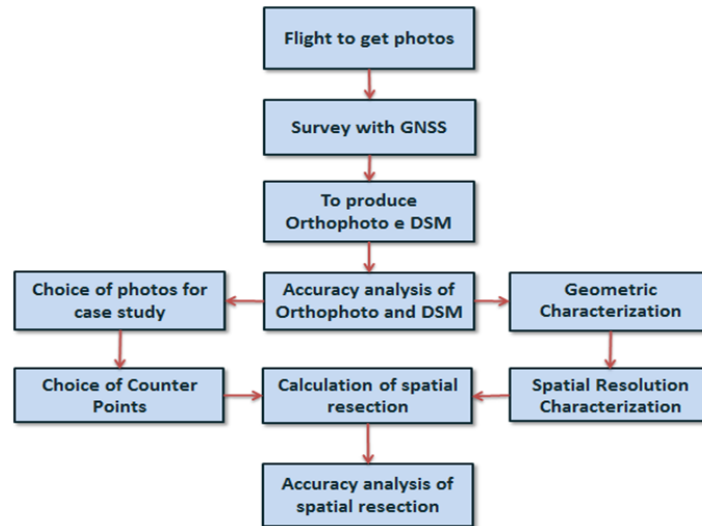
Flight to get photos

Survey with GNSS

To produce Orthophoto e DSM

Choice of photos for case study

Accuracy analysis of Orthophoto and DSM

Geometric Characterization

Choice of Counter Points

Calculation of spatial resection

Spatial Resolution Characterization

Accuracy analysis of spatial resection